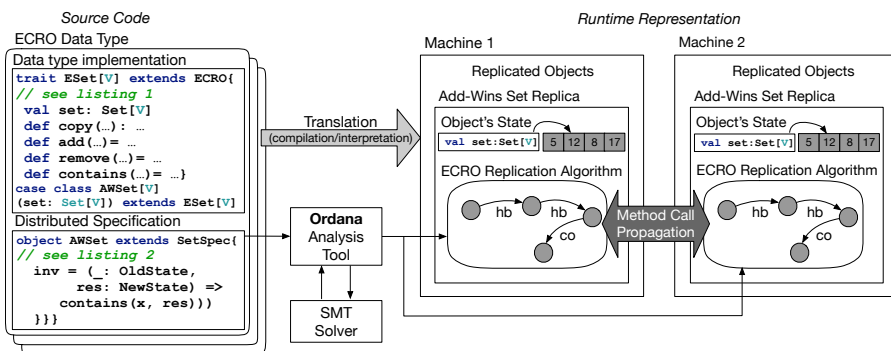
Source Code

ECRO Data Type

Data type implementation

trait ESet[V] extends ECRO{
// see listing 1
val set: Set[V]
def copy(…): …
def add(…)= …
def remove(…)= …
def contains(…)= …}
case class AWSet[V]
(set: Set[V]) extends ESet[V]

Distributed Specification

object AWSet extends SetSpec{
// see listing 2
inv = (_: OldState,
res: NewState) =>
contains(x, res)))
}}}

Translation
(compilation/interpretation)

Ordana
Analysis
Tool

SMT
Solver

Runtime Representation

Machine 1

Replicated Objects

Add-Wins Set Replica

Object's State

val set:Set[V]

| 5 | 12 | 8 | 17 |
|---|---|---|---|

ECRO Replication Algorithm

hb

hb

co

Method Call
Propagation

Machine 2

Replicated Objects

Add-Wins Set Replica

Object's State

val set:Set[V]

| 5 | 12 | 8 | 17 |
|---|---|---|---|

ECRO Replication Algorithm

hb

hb

co